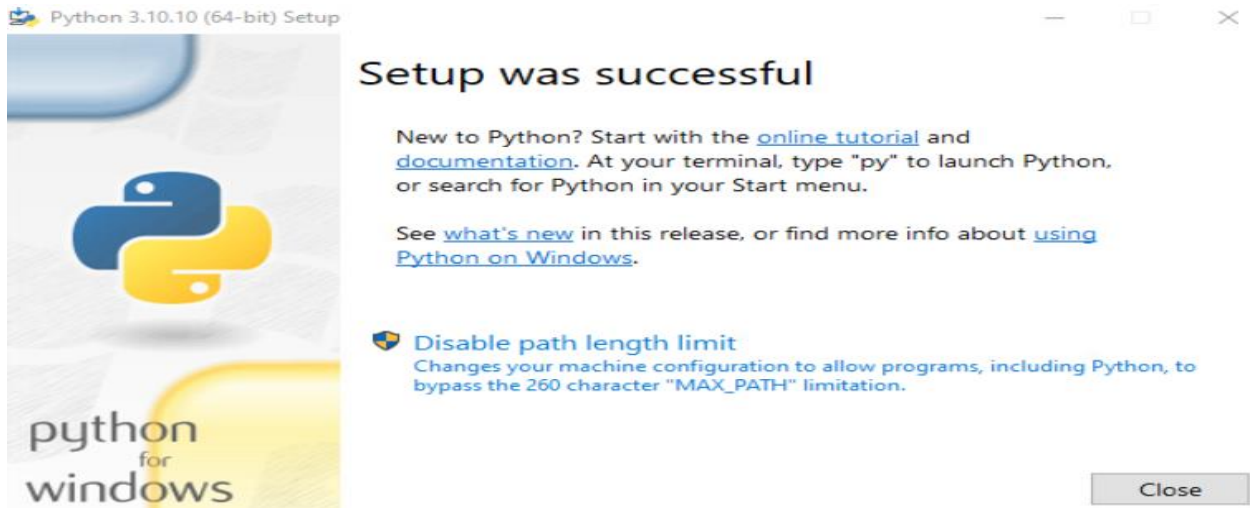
Python 3.10.10 (64-bit) Setup

Setup was successful

New to Python? Start with the online tutorial and documentation. At your terminal, type "py" to launch Python, or search for Python in your Start menu.

See what's new in this release, or find more info about using Python on Windows.

Disable path length limit
Changes your machine configuration to allow programs, including Python, to bypass the 260 character "MAX_PATH" limitation.

python
for
windows

Close